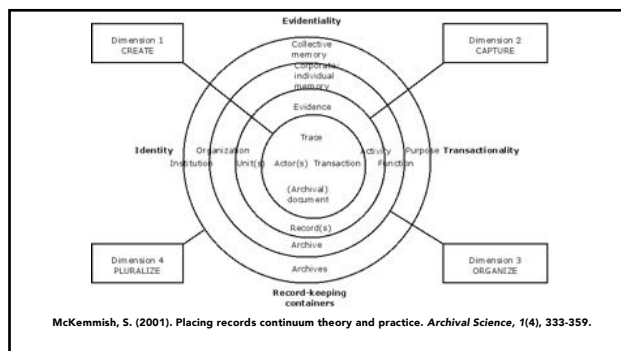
Evidentiality

Dimension 1
CREATE

Dimension 2
CAPTURE

Collective memory

Corporate/ individual memory

Evidence

Trace

Identity

Organization

Institution

Unit(s)

Actor(s)

Transaction

Activity

Function

Purpose

Transactionality

(Archival) document

Record(s)

Archive

Archives

Dimension 4
PLURALIZE

Dimension 3
ORGANIZE

Record-keeping containers

McKemmish, S. (2001). Placing records continuum theory and practice. *Archival Science*, *1*(4), 333-359.